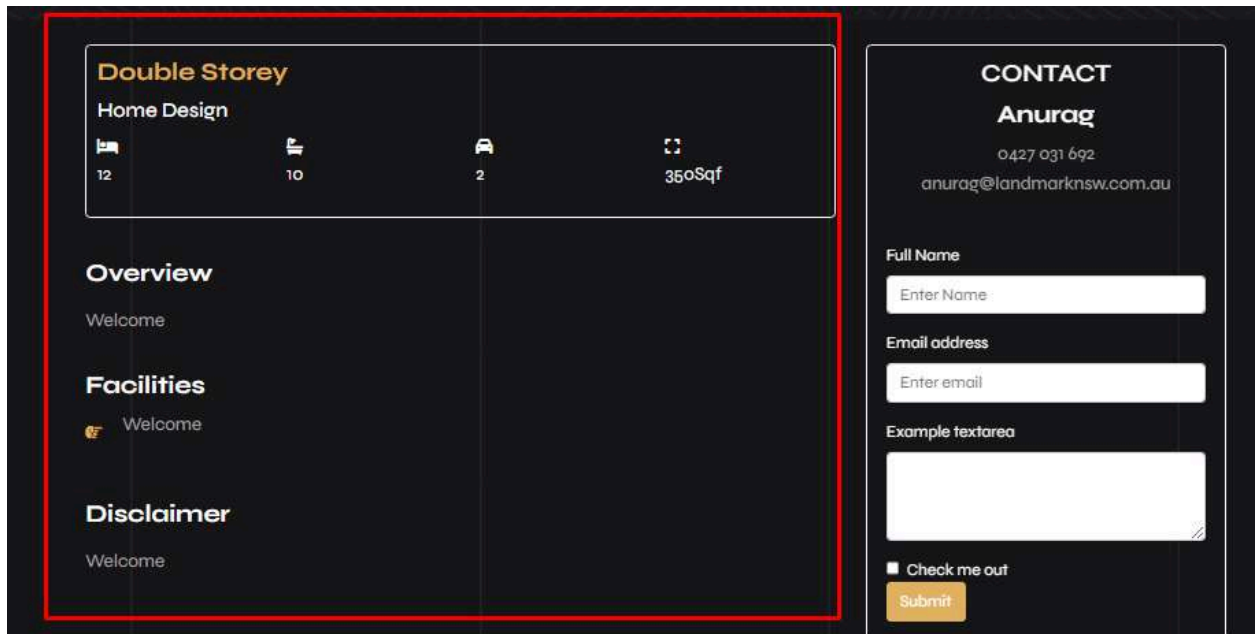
Double Storey

Home Design

12 10 2 350Sqf

Overview

Welcome

Facilities

Welcome

Disclaimer

Welcome

CONTACT

Anurag

0427 031 692

anurag@landmarknsw.com.au

Full Name

Enter Name

Email address

Enter email

Example textarea

Check me out

Submit